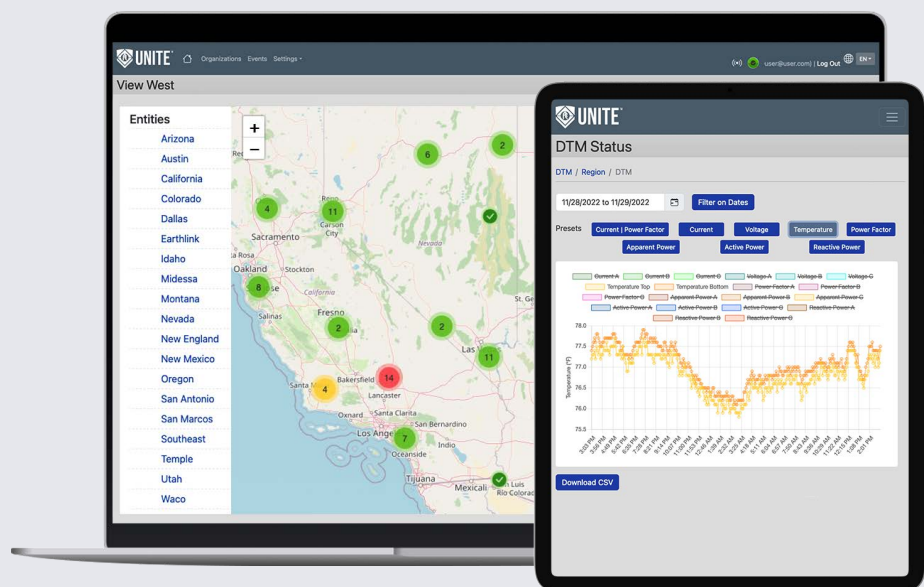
UNITE®
Organizations Events Settings
user@user.com | Log Out
EN
View West

Entities
Arizona
Austin
California
Colorado
Dallas
Earthlink
Idaho
Midessa
Montana
Nevada
New England
New Mexico
Oregon
San Antonio
San Marcos
Southeast
Temple
Utah
Waco

+
−
6
2
4
11
Sacramento
Carson City
Nevada
Oakland
Stockton
8
California
Salinas
Fresno
2
2
Las
11
Santa M
4
Bakersfield
14
Lancaster
Oxnard
Santa Clarita
Los Ange
7
San Bernardino
Indio
Oceanside
Tijuana
Mexicali
Rio Colorad
St. Ge

UNITE®
DTM Status
DTM / Region / DTM
11/28/2022 to 11/29/2022
Filter on Dates
Presets
Current | Power Factor
Current
Voltage
Temperature
Power Factor
Apparent Power
Active Power
Reactive Power

Current A Current B Current C Voltage A Voltage B Voltage C
Temperature Top Temperature Bottom Power Factor A Power Factor B
Power Factor C Apparent Power A Apparent Power B Apparent Power C
Active Power A Active Power B Active Power C Reactive Power A
Reactive Power B Reactive Power C

Temperature (°F)
78.0
77.5
77.0
76.5
76.0
75.5

3:35 PM
3:56 PM
5:05 PM
6:05 PM
7:05 PM
8:21 PM
9:10 PM
10:05 PM
11:05 PM
12:05 AM
1:05 AM
2:05 AM
3:25 AM
4:05 AM
5:11 AM
6:05 AM
7:05 AM
8:05 AM
9:05 AM
10:25 AM
11:05 AM
12:05 PM
1:05 PM
2:05 PM

Download CSV